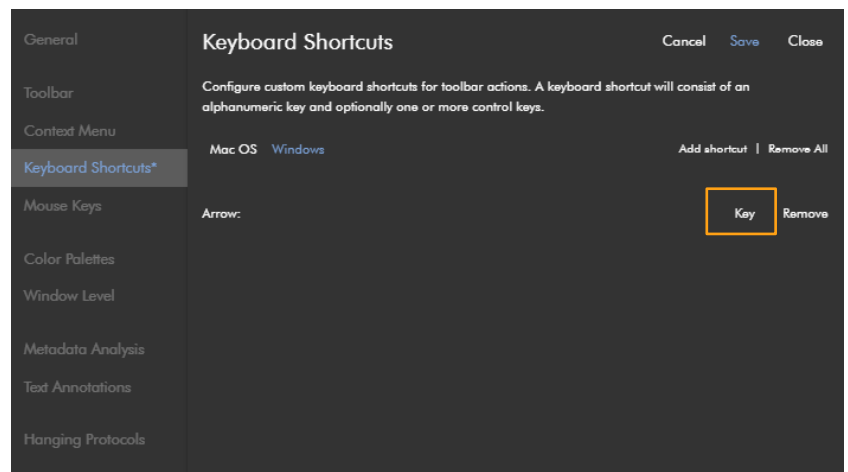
General

Toolbar

Context Menu

Keyboard Shortcuts*

Mouse Keys

Color Palettes

Window Level

Metadata Analysis

Text Annotations

Hanging Protocols

Keyboard Shortcuts

Cancel Save Close

Configure custom keyboard shortcuts for toolbar actions. A keyboard shortcut will consist of an alphanumeric key and optionally one or more control keys.

Mac OS Windows

Add shortcut | Remove All

Arrow:

Key

Remove